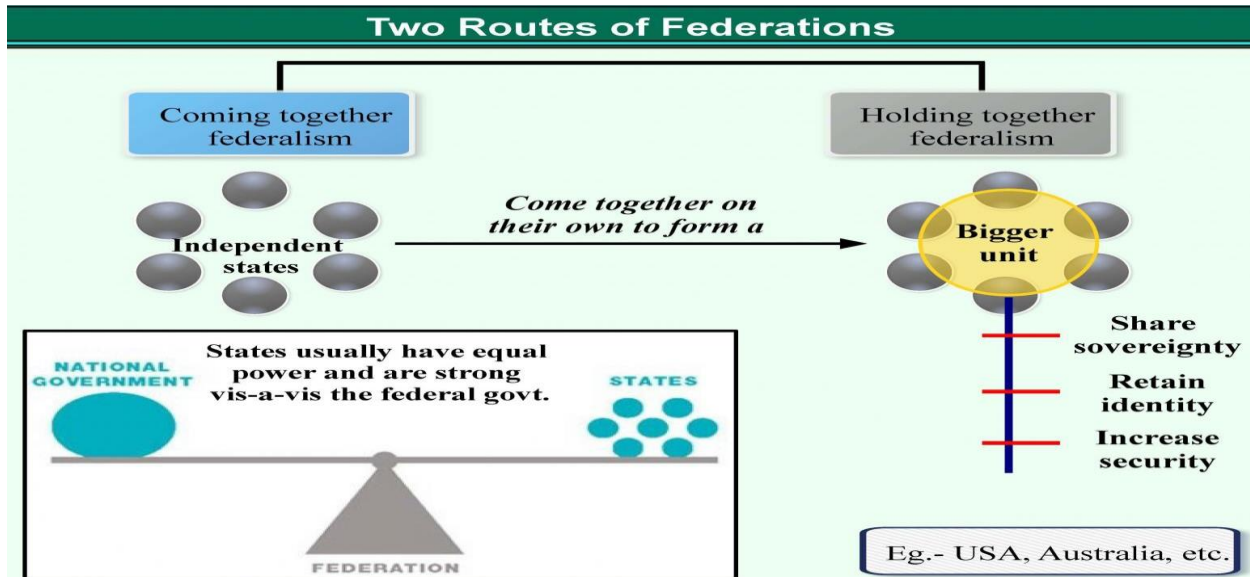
Two Routes of Federations

Coming together federalism

Holding together federalism

Independent states

Come together on their own to form a

Bigger unit

NATIONAL GOVERNMENT

States usually have equal power and are strong vis-a-vis the federal govt.

STATES

FEDERATION

Share sovereignty

Retain identity

Increase security

Eg.- USA, Australia, etc.